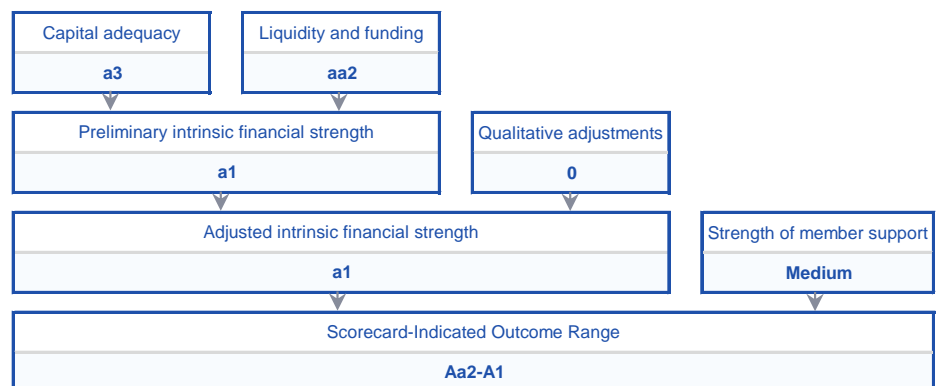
Capital adequacy

a3

Liquidity and funding

aa2

Preliminary intrinsic financial strength

a1

Qualitative adjustments

0

Adjusted intrinsic financial strength

a1

Strength of member support

Medium

Scorecard-Indicated Outcome Range

Aa2-A1